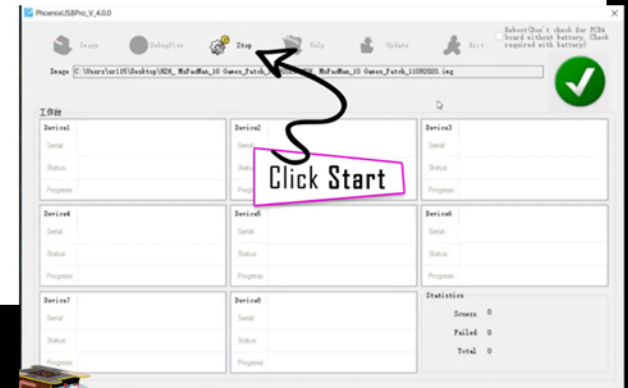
PhoenixUSBPro_V_4.0.0

Image DebugView Stop Help Update Exit

Reboot(Don't check for PCBA board without battery, Check required with battery)

Image C:\Users\sr115\Desktop\HDX_ MaFadMan_10 Games_Patch_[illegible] MaFadMan_10 Games_Patch_11092020.img

工作台

Device1
Serial
Status
Progress

Device2
Serial
Status
Progress

Device3
Serial
Status
Progress

Device4
Serial
Status
Progress

Device5
Serial
Status
Progress

Device6
Serial
Status
Progress

Device7
Serial
Status
Progress

Device8
Serial
Status
Progress

Statistics
Sucess 0
Failed 0
Total 0

Click Start